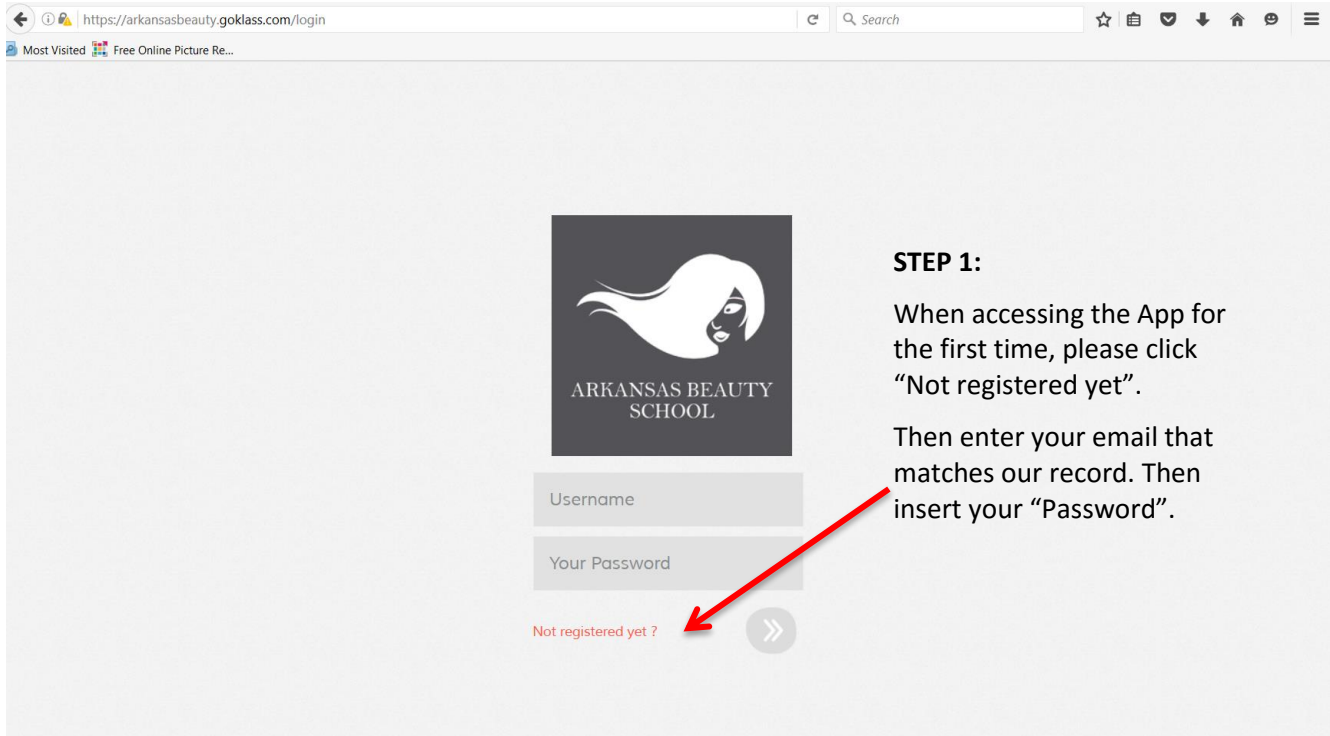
https://arkansasbeauty.goklass.com/login

Search

Most Visited Free Online Picture Re...

ARKANSAS BEAUTY SCHOOL

Username

Your Password

Not registered yet ?

STEP 1:

When accessing the App for the first time, please click “Not registered yet”.

Then enter your email that matches our record. Then insert your “Password”.